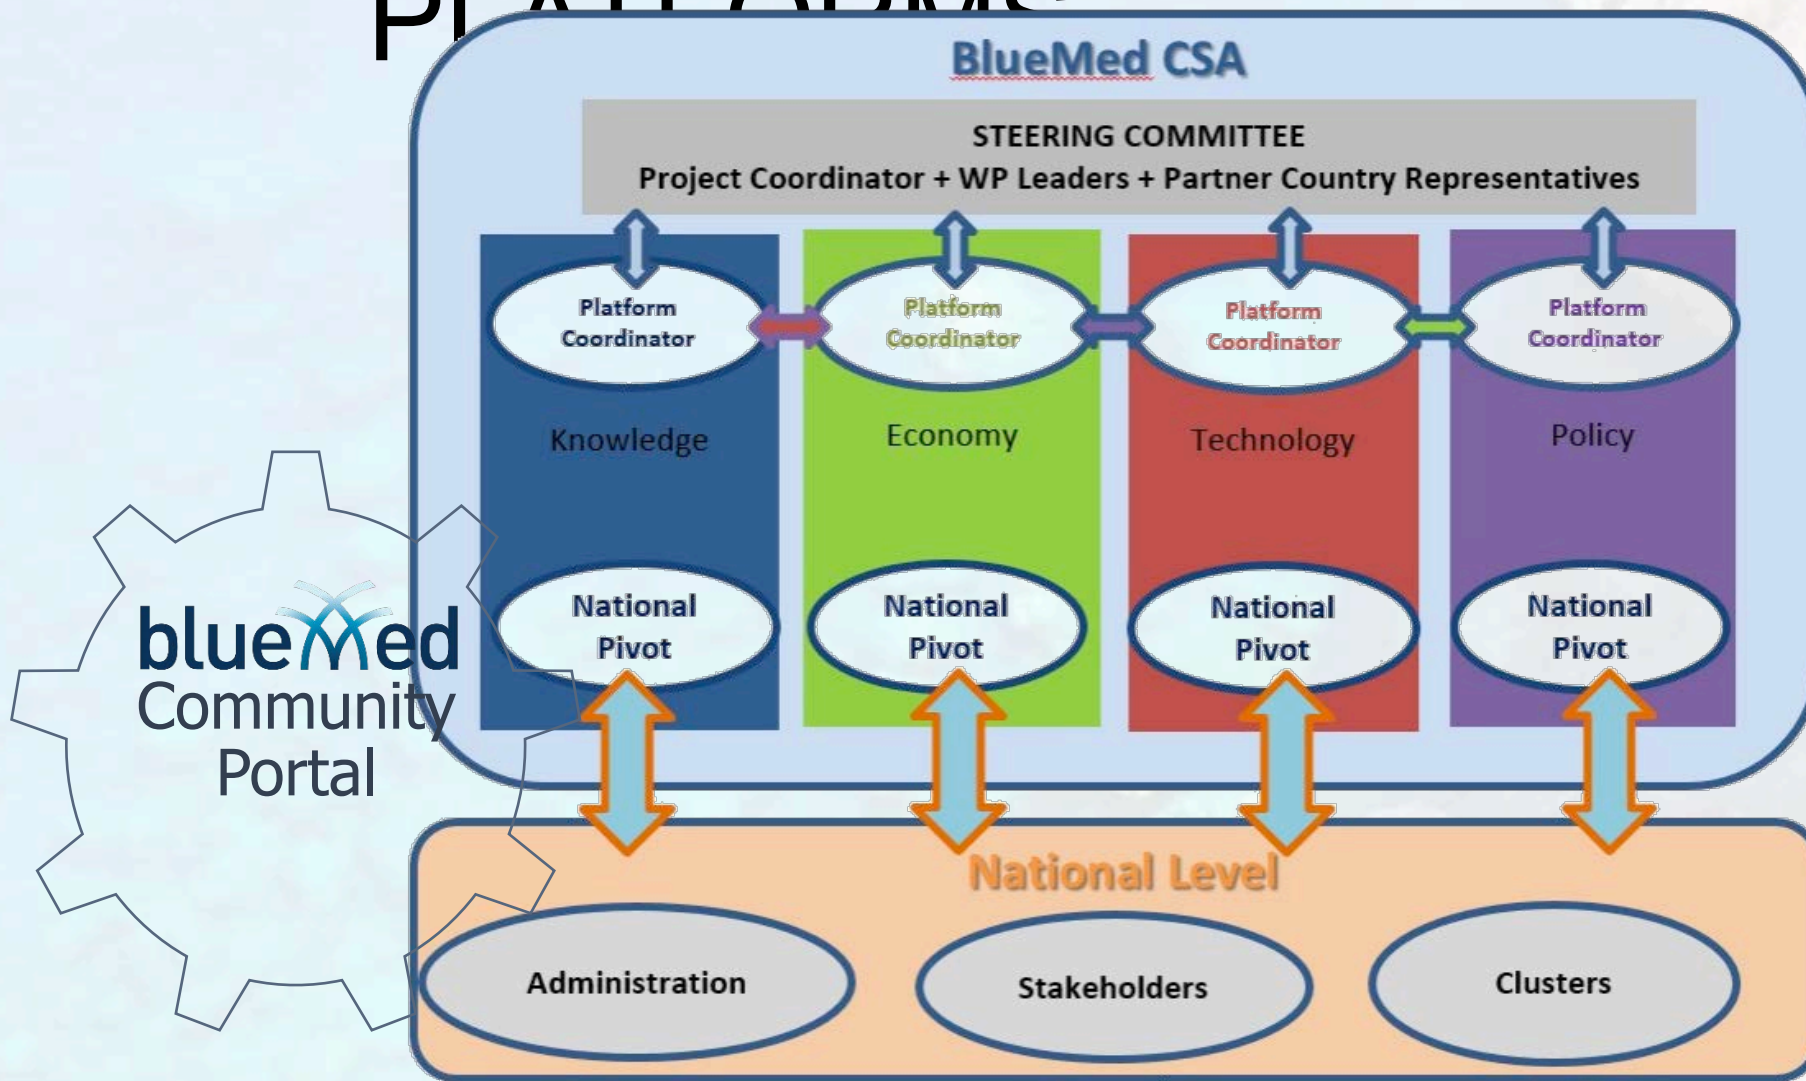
PLATFORMS

BlueMed CSA

STEERING COMMITTEE
Project Coordinator + WP Leaders + Partner Country Representatives

Platform Coordinator

Knowledge

National Pivot

Platform Coordinator

Economy

National Pivot

Platform Coordinator

Technology

National Pivot

Platform Coordinator

Policy

National Pivot

National Level

Administration

Stakeholders

Clusters

blueMed Community Portal